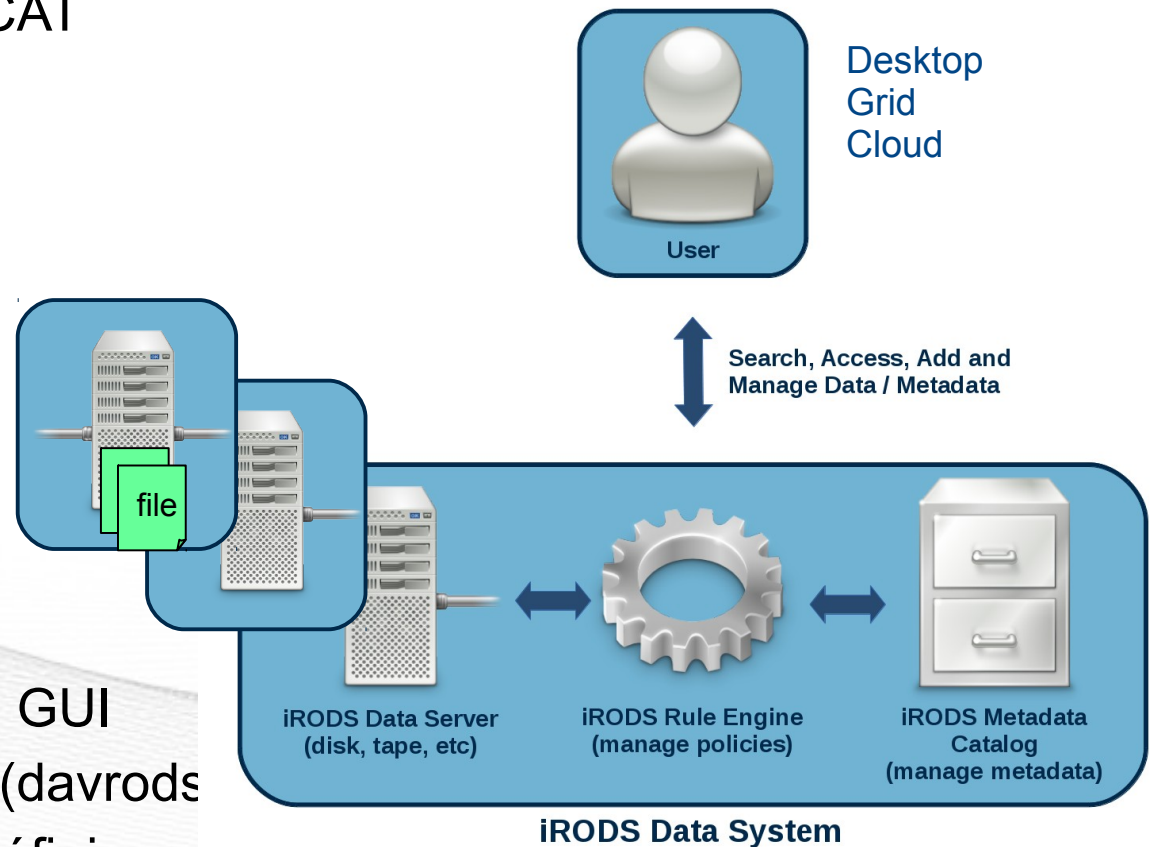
CAT

Desktop
Grid
Cloud

User

Search, Access, Add and Manage Data / Metadata

file

GUI
(davrods

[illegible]

iRODS Data Server (disk, tape, etc)

iRODS Rule Engine (manage policies)

iRODS Metadata Catalog (manage metadata)

iRODS Data System